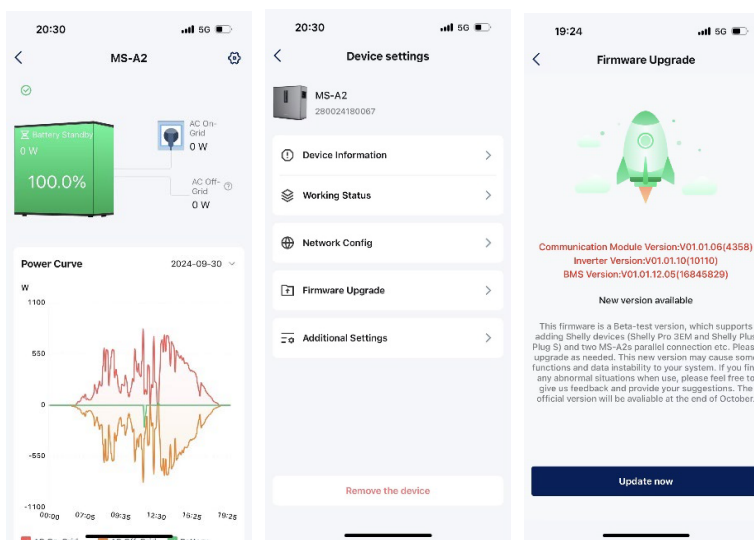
20:30
5G

MS-A2

Battery Standby
0 W
100.0%

AC On-Grid
0 W

AC Off-Grid
0 W

Power Curve
2024-09-30

W
1100
550
0
-550
-1100
00:00 07:05 09:35 12:30 16:25 19:25

20:30
5G

Device settings

MS-A2
280024180067

Device Information

Working Status

Network Config

Firmware Upgrade

Additional Settings

Remove the device

19:24
5G

Firmware Upgrade

Communication Module Version:V01.01.06(4358)
Inverter Version:V01.01.10(10110)
BMS Version:V01.01.12.05(16845829)

New version available

This firmware is a Beta-test version, which supports adding Shelly devices (Shelly Pro 3EM and Shelly Plus Plug S) and two MS-A2s parallel connection etc. Pleas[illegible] upgrade as needed. This new version may cause som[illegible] functions and data instability to your system. If you fin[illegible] any abnormal situations when use, please feel free to give us feedback and provide your suggestions. The official version will be available at the end of October.

Update now